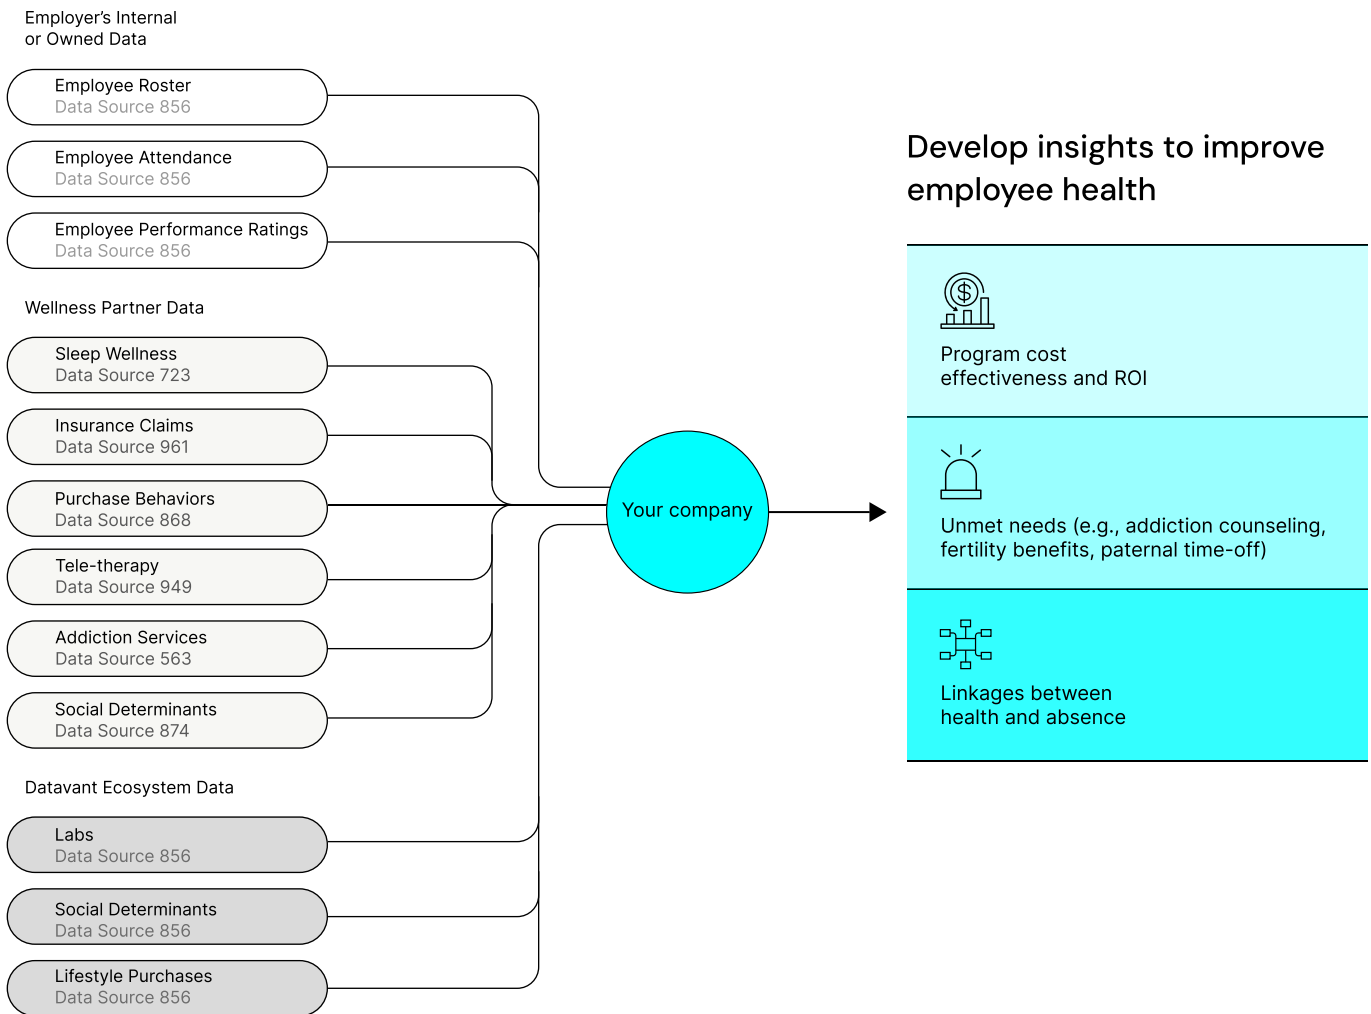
Employer's Internal or Owned Data

Employee Roster
Data Source 856

Employee Attendance
Data Source 856

Employee Performance Ratings
Data Source 856

Wellness Partner Data

Sleep Wellness
Data Source 723

Insurance Claims
Data Source 961

Purchase Behaviors
Data Source 868

Tele-therapy
Data Source 949

Addiction Services
Data Source 563

Social Determinants
Data Source 874

Datavant Ecosystem Data

Labs
Data Source 856

Social Determinants
Data Source 856

Lifestyle Purchases
Data Source 856

Your company

Develop insights to improve employee health

Program cost effectiveness and ROI

Unmet needs (e.g., addiction counseling, fertility benefits, paternal time-off)

Linkages between health and absence